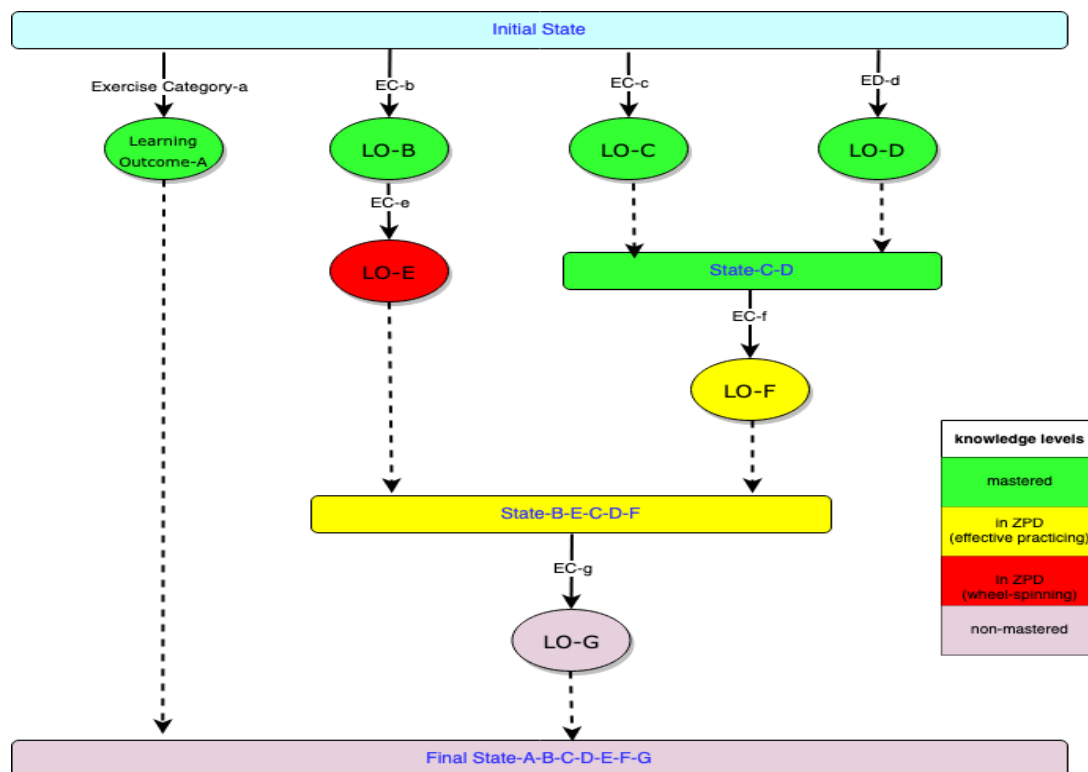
Initial State

Exercise Category-a

EC-b

EC-c

ED-d

Learning Outcome-A

LO-B

LO-C

LO-D

EC-e

LO-E

State-C-D

EC-f

LO-F

State-B-E-C-D-F

EC-g

LO-G

Final State-A-B-C-D-E-F-G

| knowledge levels |
|---|
| mastered |
| in ZPD (effective practicing) |
| in ZPD (wheel-spinning) |
| non-mastered |